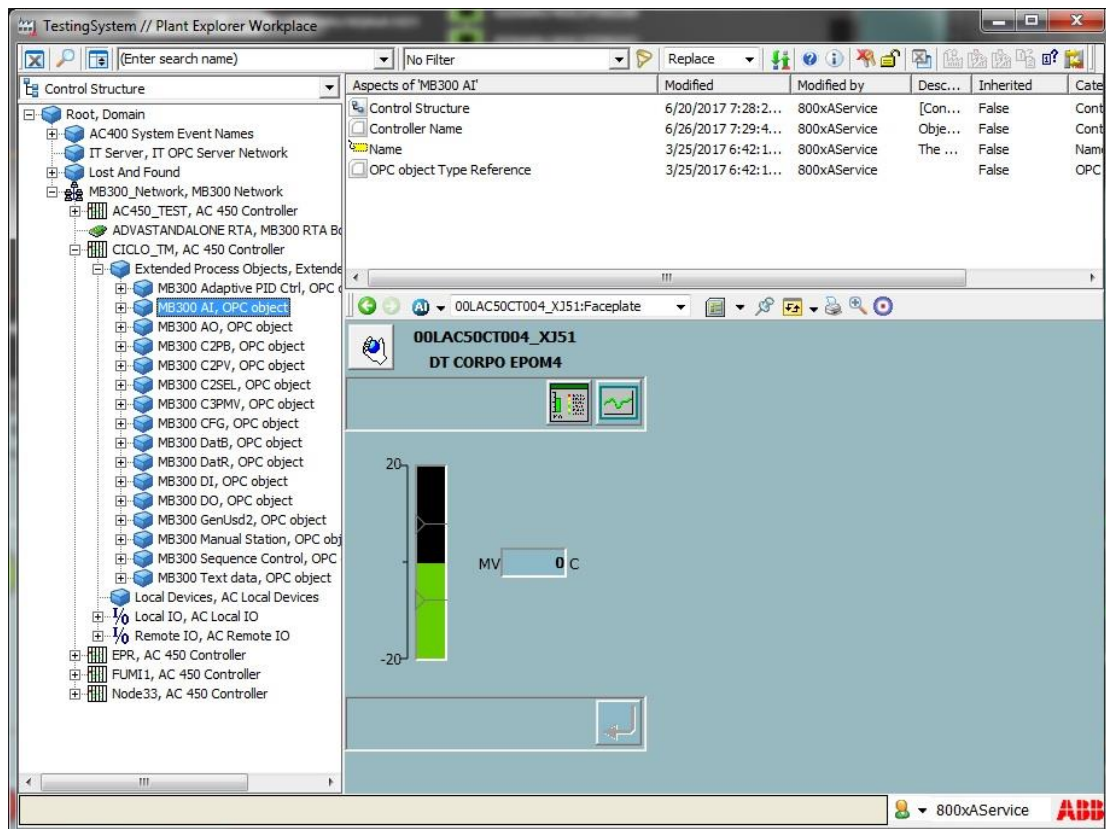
TestingSystem // Plant Explorer Workplace

(Enter search name)
No Filter
Replace

Control Structure

Root, Domain
AC400 System Event Names
IT Server, IT OPC Server Network
Lost And Found
MB300_Network, MB300 Network
AC450_TEST, AC 450 Controller
ADVASTANDALONE RTA, MB300 RTA Bo
CICLO_TM, AC 450 Controller
Extended Process Objects, Extende
MB300 Adaptive PID Ctrl, OPC o
MB300 AI, OPC object
MB300 AO, OPC object
MB300 C2PB, OPC object
MB300 C2PV, OPC object
MB300 C2SEL, OPC object
MB300 C3PMV, OPC object
MB300 CFG, OPC object
MB300 DatB, OPC object
MB300 DatR, OPC object
MB300 DI, OPC object
MB300 DO, OPC object
MB300 GenUsd2, OPC object
MB300 Manual Station, OPC obj
MB300 Sequence Control, OPC
MB300 Text data, OPC object
Local Devices, AC Local Devices
Local IO, AC Local IO
Remote IO, AC Remote IO
EPR, AC 450 Controller
FUMI1, AC 450 Controller
Node33, AC 450 Controller

| Aspects of 'MB300 AI' | Modified | Modified by | Desc... | Inherited | Cate |
|---|---|---|---|---|---|
| Control Structure | 6/20/2017 7:28:2... | 800xAService | [Con... | False | Cont |
| Controller Name | 6/26/2017 7:29:4... | 800xAService | Obje... | False | Cont |
| Name | 3/25/2017 6:42:1... | 800xAService | The ... | False | Nam |
| OPC object Type Reference | 3/25/2017 6:42:1... | 800xAService | | False | OPC |

00LAC50CT004_XJ51:Faceplate

00LAC50CT004_XJ51
DT CORPO EPOM4

20
MV 0 C
-20

800xAService
ABB